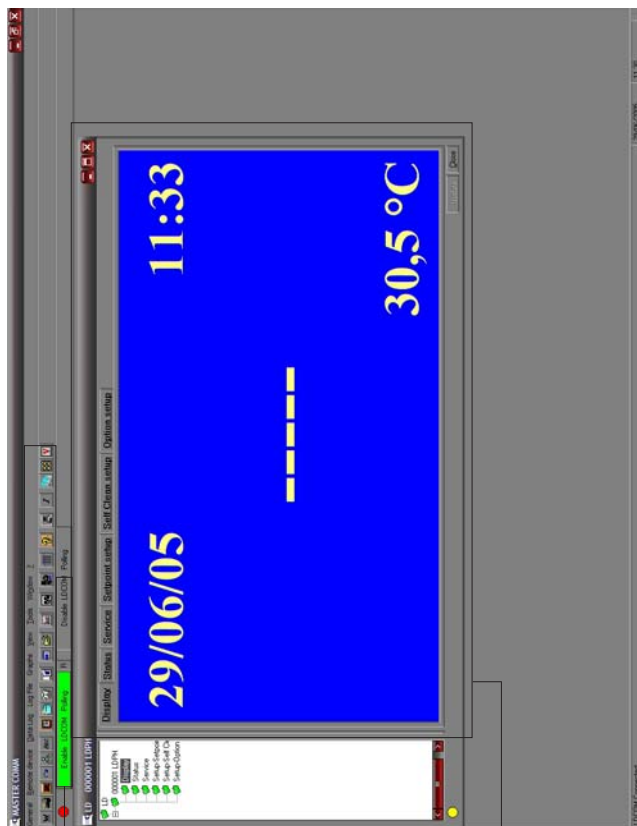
MASTER COMM
General Remote device Data Log Log File Graphs View Tools Window ?
Enable LOCOM Polling
Disable LOCOM Polling
LD 000001 LDPH
LD
000001 LDPH
Display
Status
Service
Setup-Setpoi
Setup-Self Cl
Setup-Option
Display
Status
Service
Setpoint setup
Self Clean setup
Option setup
29/06/05
11:33
------
30,5 °C
Close